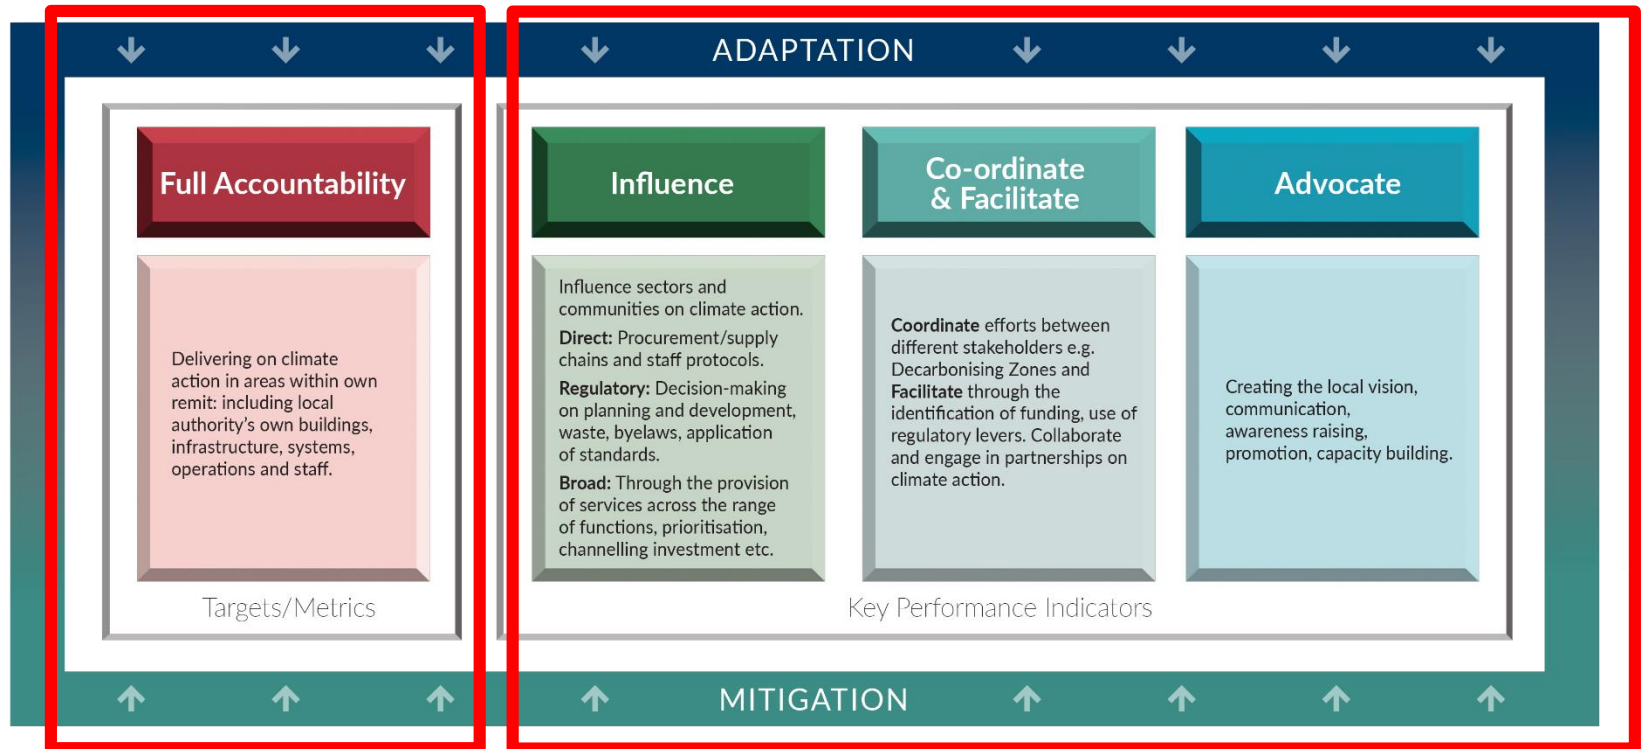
ADAPTATION

Full Accountability

Delivering on climate action in areas within own remit: including local authority's own buildings, infrastructure, systems, operations and staff.

Targets/Metrics

Influence

Influence sectors and communities on climate action.

**Direct:** Procurement/supply chains and staff protocols.

**Regulatory:** Decision-making on planning and development, waste, byelaws, application of standards.

**Broad:** Through the provision of services across the range of functions, prioritisation, channelling investment etc.

Co-ordinate & Facilitate

**Coordinate** efforts between different stakeholders e.g. Decarbonising Zones and **Facilitate** through the identification of funding, use of regulatory levers. Collaborate and engage in partnerships on climate action.

Advocate

Creating the local vision, communication, awareness raising, promotion, capacity building.

Key Performance Indicators

MITIGATION